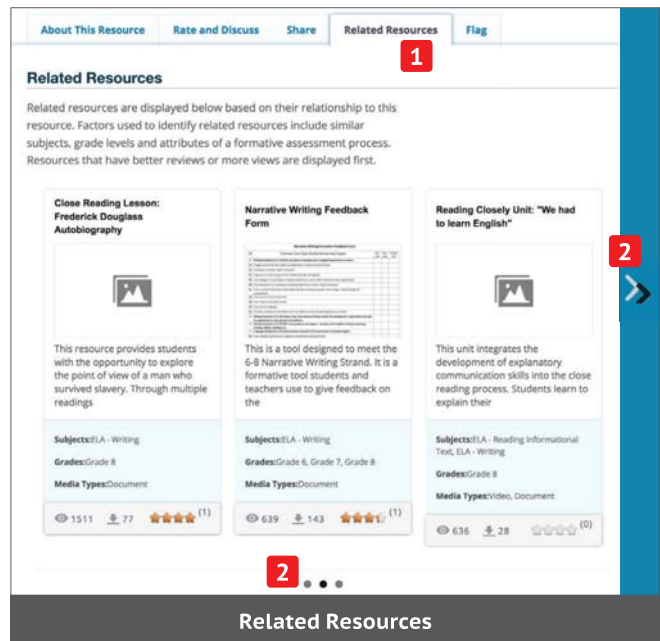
About This Resource | Rate and Discuss | Share | Related Resources | Flag

1

Related Resources

Related resources are displayed below based on their relationship to this resource. Factors used to identify related resources include similar subjects, grade levels and attributes of a formative assessment process. Resources that have better reviews or more views are displayed first.

Close Reading Lesson: Frederick Douglass Autobiography

This resource provides students with the opportunity to explore the point of view of a man who survived slavery. Through multiple readings

Subjects:ELA - Writing

Grades:Grade 8

Media Types:Document

1511 77 (1)

Narrative Writing Feedback Form

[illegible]

This is a tool designed to meet the 6-8 Narrative Writing Strand. It is a formative tool students and teachers use to give feedback on the

Subjects:ELA - Writing

Grades:Grade 6, Grade 7, Grade 8

Media Types:Document

639 143 (1)

Reading Closely Unit: "We had to learn English"

This unit integrates the development of explanatory communication skills into the close reading process. Students learn to explain their

Subjects:ELA - Reading Informational Text, ELA - Writing

Grades:Grade 8

Media Types:Video, Document

636 28 (0)

2

2

Related Resources